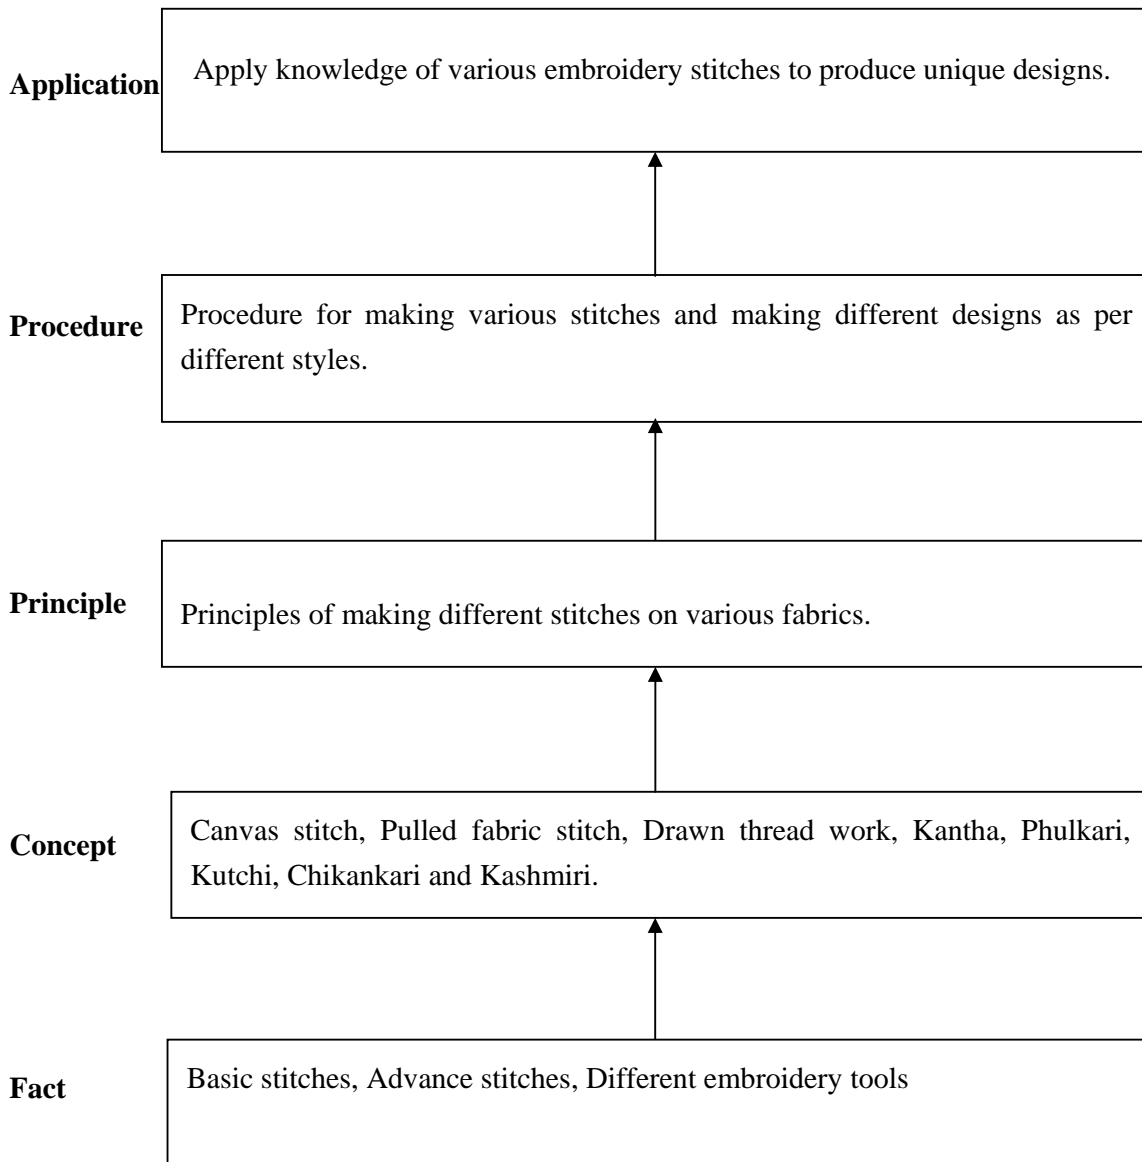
Application

Apply knowledge of various embroidery stitches to produce unique designs.

Procedure

Procedure for making various stitches and making different designs as per different styles.

Principle

Principles of making different stitches on various fabrics.

Concept

Canvas stitch, Pulled fabric stitch, Drawn thread work, Kantha, Phulkari, Kutchi, Chikankari and Kashmiri.

Fact

Basic stitches, Advance stitches, Different embroidery tools